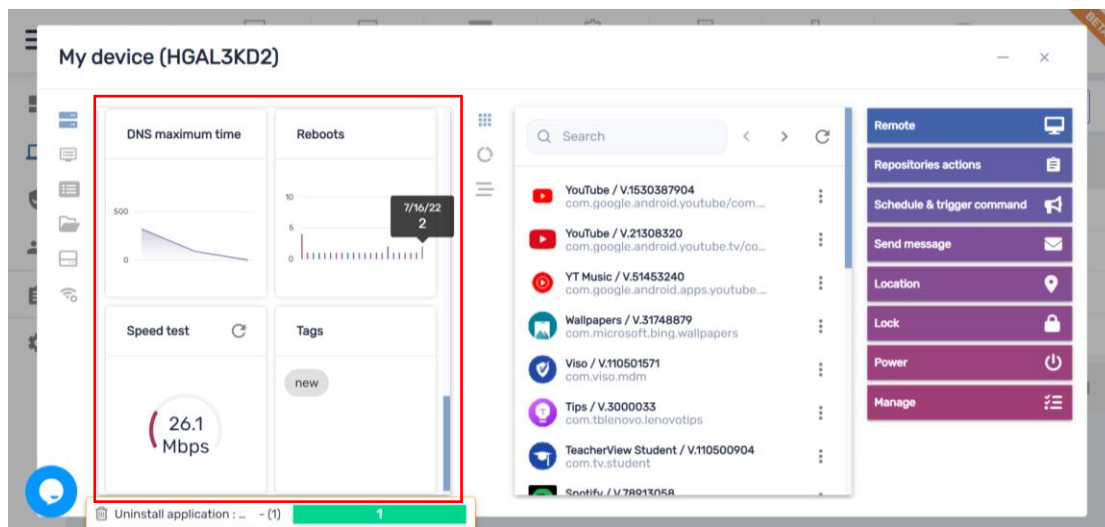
BETA

My device (HGAL3KD2)

DNS maximum time

500

0

Reboots

10

5

0

7/16/22
2

Speed test

26.1 Mbps

Tags

new

Search

YouTube / V.1530387904
com.google.android.youtube/com...

YouTube / V.21308320
com.google.android.youtube.tv/co...

YT Music / V.51453240
com.google.android.apps.youtube...

Wallpapers / V.31748879
com.microsoft.bing.wallpapers

Viso / V.110501571
com.viso.mdm

Tips / V.3000033
com.tblenovo.lenovotips

TeacherView Student / V.110500904
com.tv.student

Spotify / V.78913058

Remote

Repositories actions

Schedule & trigger command

Send message

Location

Lock

Power

Manage

Uninstall application : ... - (1) 1